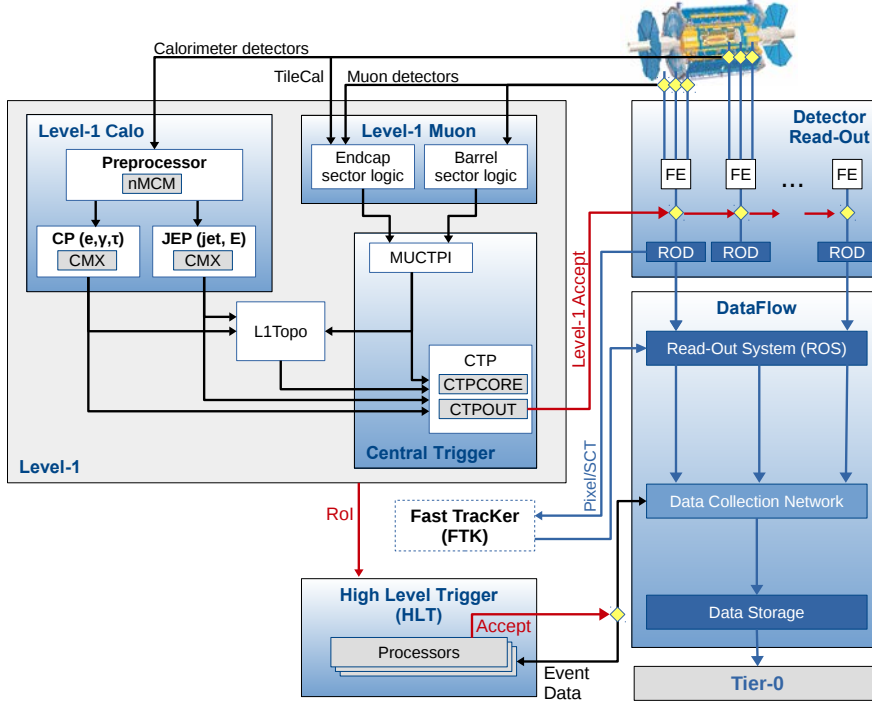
Calorimeter detectors

TileCal

Muon detectors

Level-1 Calo

Preprocessor

nMCM

CP (e,γ,τ)

CMX

JEP (jet, E)

CMX

Level-1 Muon

Endcap sector logic

Barrel sector logic

MUCTPI

L1Topo

CTP

CTPCORE

CTPOUT

Central Trigger

Level-1

Detector Read-Out

FE

FE

...

FE

ROD

ROD

ROD

Level-1 Accept

DataFlow

Read-Out System (ROS)

Pixel/SCT

Data Collection Network

Fast TracKer (FTK)

RoI

High Level Trigger (HLT)

Accept

Processors

Event Data

Data Storage

Tier-0